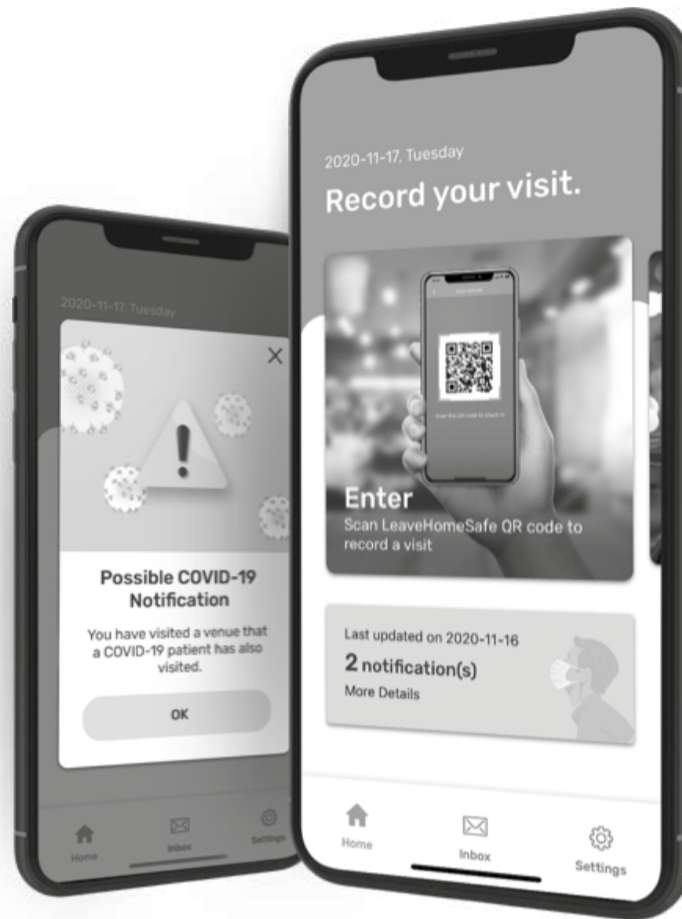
2020-11-17, Tuesday

Possible COVID-19 Notification

You have visited a venue that a COVID-19 patient has also visited.

OK

Home Inbox Settings

2020-11-17, Tuesday

Record your visit.

Enter

Scan LeaveHomeSafe QR code to record a visit

Last updated on 2020-11-16

2 notification(s)

More Details

Home Inbox Settings